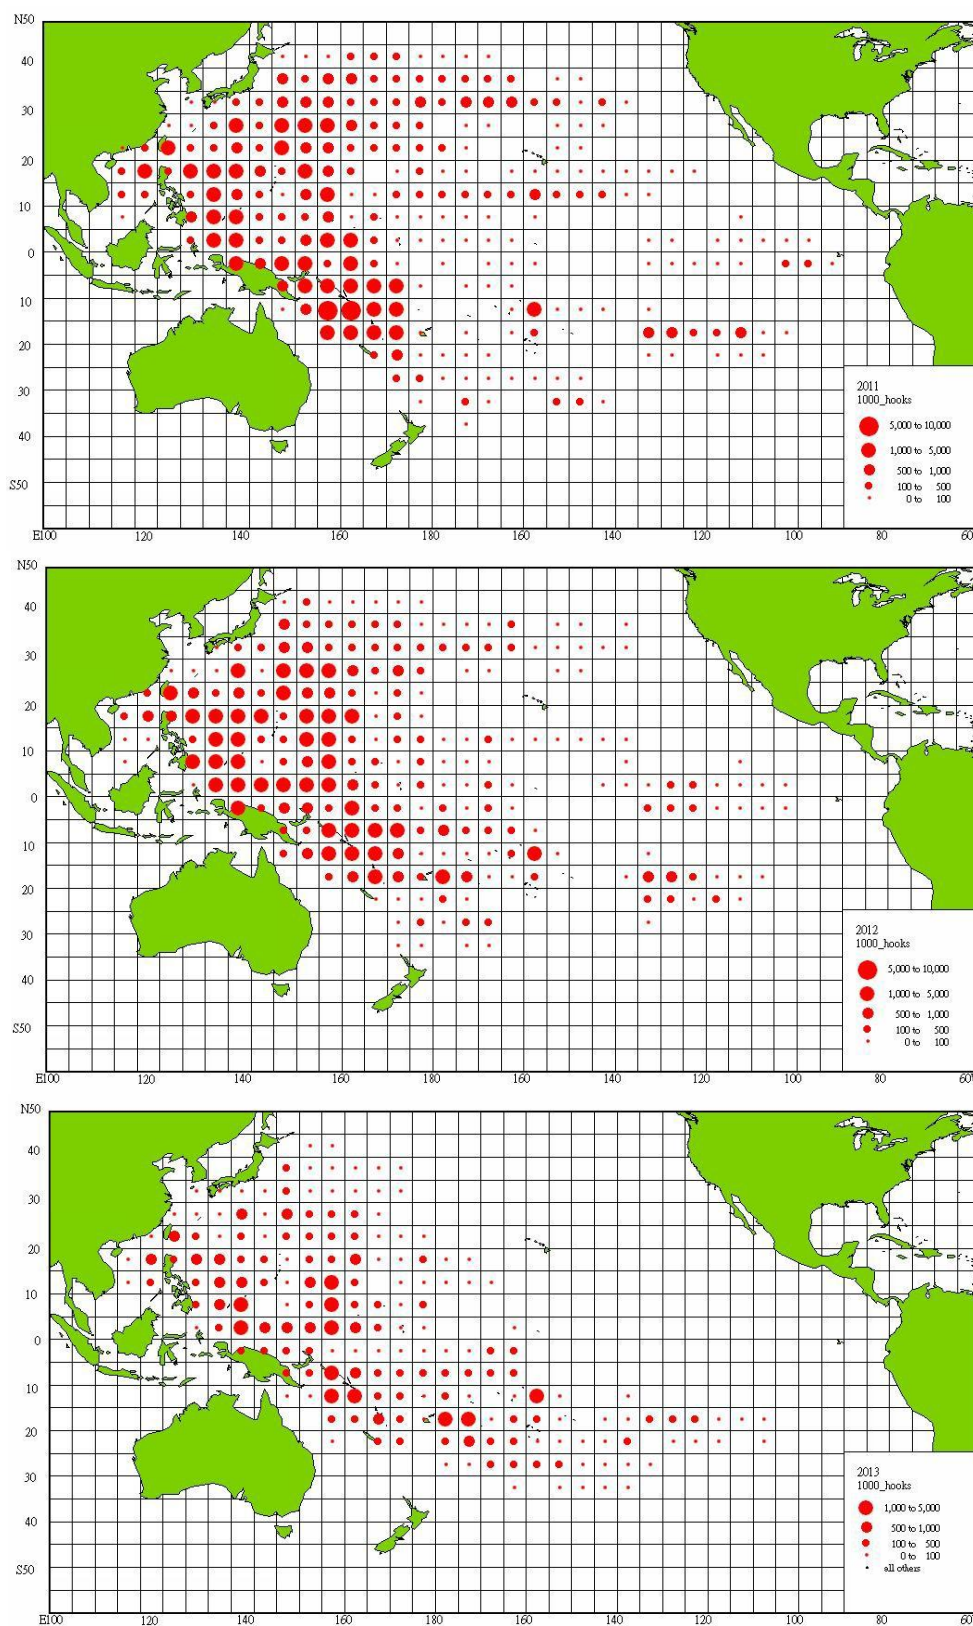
N50
40
30
20
10
0
10
20
30
40
S50
E100 120 140 160 180 160 140 120 100 80 60

2011
1000_hooks
5,000 to 10,000
1,000 to 5,000
500 to 1,000
100 to 500
0 to 100

N50
40
30
20
10
0
10
20
30
40
S50
E100 120 140 160 180 160 140 120 100 80 60

2012
1000_hooks
5,000 to 10,000
1,000 to 5,000
500 to 1,000
100 to 500
0 to 100

N50
40
30
20
10
0
10
20
30
40
S50
E100 120 140 160 180 160 140 120 100 80 60

2013
1000_hooks
1,000 to 5,000
500 to 1,000
100 to 500
0 to 100
all others